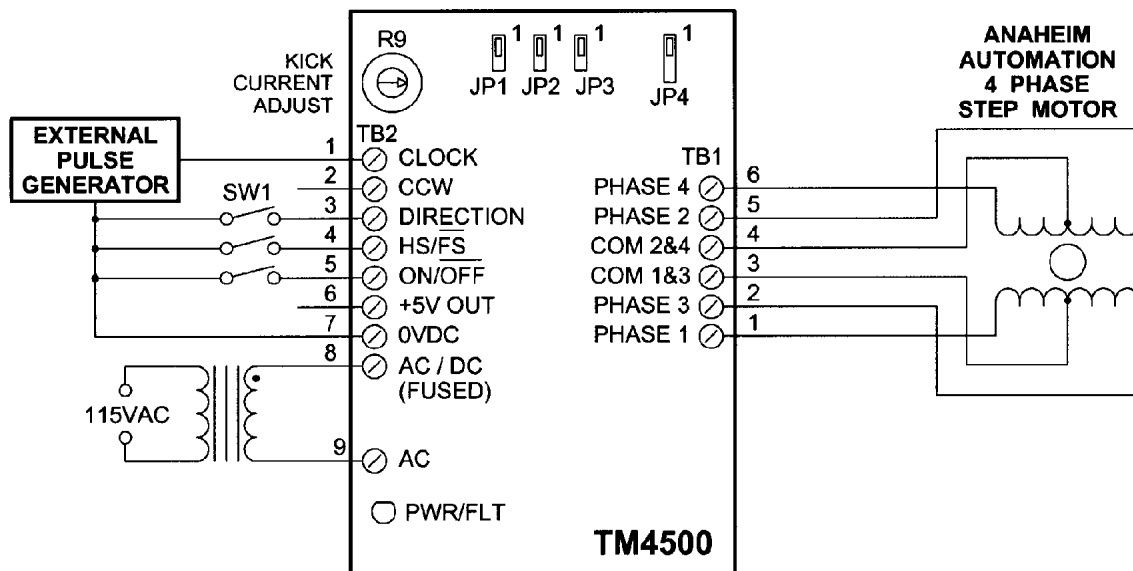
KICK CURRENT ADJUST

R9

1 JP1 1 JP2 1 JP3 1 JP4

ANAHEIM AUTOMATION 4 PHASE STEP MOTOR

EXTERNAL PULSE GENERATOR

SW1

TB2
1 CLOCK
2 CCW
3 DIRECTION
4 HS/$\overline{FS}$
5 ON/$\overline{OFF}$
6 +5V OUT
7 0VDC
8 AC / DC (FUSED)
9 AC

115VAC

TB1
PHASE 4 6
PHASE 2 5
COM 2&4 4
COM 1&3 3
PHASE 3 2
PHASE 1 1

PWR/FLT

TM4500